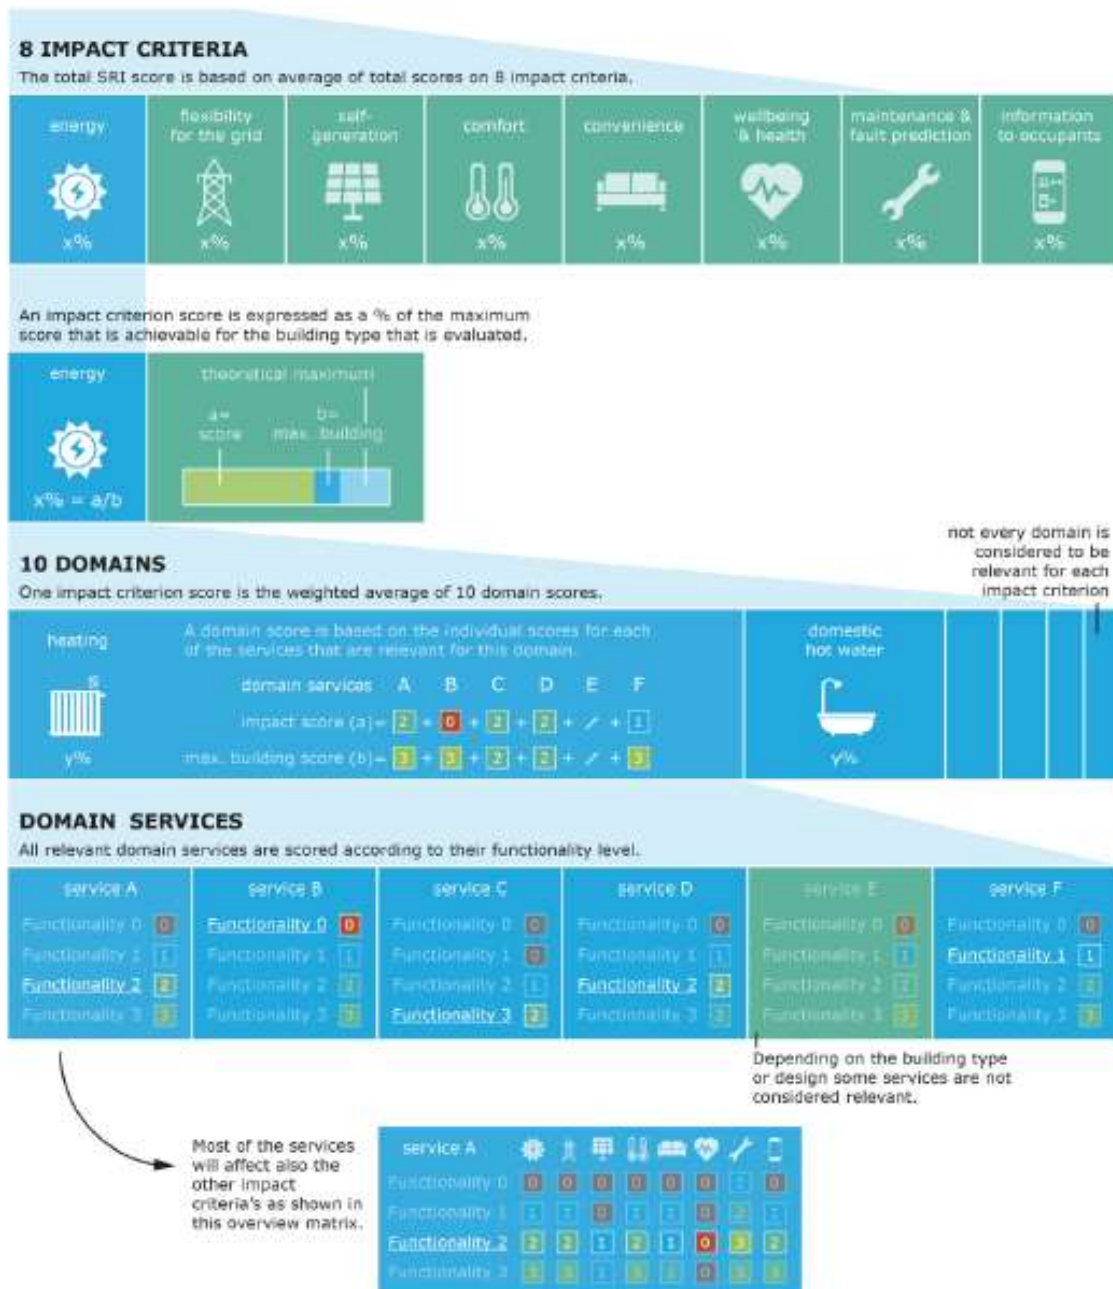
8 IMPACT CRITERIA

The total SRI score is based on average of total scores on 8 impact criteria.

energy x%

flexibility for the grid x%

self-generation x%

comfort x%

convenience x%

wellbeing & health x%

maintenance & fault prediction x%

information to occupants x%

An impact criterion score is expressed as a % of the maximum score that is achievable for the building type that is evaluated.

energy

x% = a/b

theoretical maximum

a= score

b= max. building

10 DOMAINS

One impact criterion score is the weighted average of 10 domain scores.

not every domain is considered to be relevant for each impact criterion

heating

y%

A domain score is based on the individual scores for each of the services that are relevant for this domain.

domain services A B C D E F

impact score (a) = 2 + 0 + 2 + 2 + / + 1

max. building score (b) = 3 + 3 + 2 + 2 + / + 3

domestic hot water

y%

DOMAIN SERVICES

All relevant domain services are scored according to their functionality level.

| service A | service B | service C | service D | service E | service F |
|---|---|---|---|---|---|
| Functionality 0 0 | Functionality 0 0 | Functionality 0 0 | Functionality 0 0 | Functionality 0 0 | Functionality 0 0 |
| Functionality 1 1 | Functionality 1 1 | Functionality 1 0 | Functionality 1 1 | Functionality 1 1 | Functionality 1 1 |
| Functionality 2 2 | Functionality 2 2 | Functionality 2 1 | Functionality 2 2 | Functionality 2 1 | Functionality 2 2 |
| Functionality 3 3 | Functionality 3 3 | Functionality 3 2 | Functionality 3 2 | Functionality 3 3 | Functionality 3 3 |

Depending on the building type or design some services are not considered relevant.

Most of the services will affect also the other impact criteria's as shown in this overview matrix.

service A

| Functionality 0 | 0 | 0 | 0 | 0 | 0 | 0 | 1 | 0 |
|---|---|---|---|---|---|---|---|---|
| Functionality 1 | 1 | 1 | 0 | 1 | 1 | 0 | 2 | 1 |
| Functionality 2 | 2 | 2 | 1 | 2 | 1 | 0 | 3 | 2 |
| Functionality 3 | 3 | 3 | 1 | 3 | 2 | 0 | 3 | 3 |